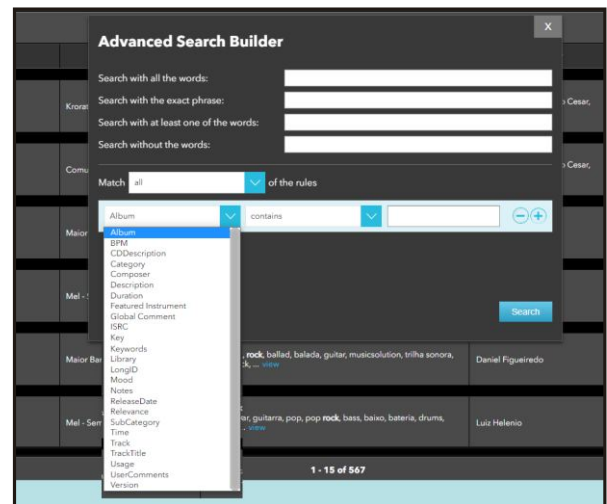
Advanced Search Builder

X

Search with all the words:

Search with the exact phrase:

Search with at least one of the words:

Search without the words:

Match all of the rules

Album contains

Album
BPM
CDDescription
Category
Composer
Description
Duration
Featured Instrument
Global Comment
ISRC
Key
Keywords
Library
LongID
Mood
Notes
ReleaseDate
Relevance
SubCategory
Time
Track
TrackTitle
Usage
UserComments
Version

Search

Krorat

Comu

Maior

Mel -

Maior Bar

Mel - Sem

o Cesar,

o Cesar,

, rock, ballad, balada, guitar, musicsolution, trilha sonora, ck, ... view

Daniel Figueiredo

ar, guitarra, pop, pop rock, bass, baixo, bateria, drums, ... view

Luiz Helenio

1 - 15 of 567